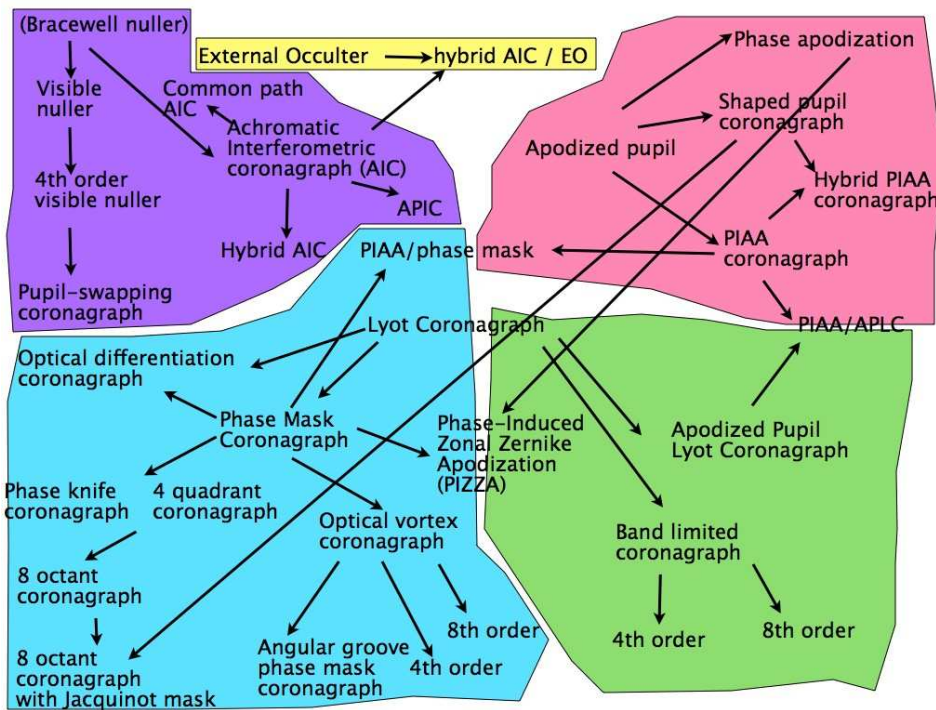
(Bracewell nuller)

Visible nuller

4th order visible nuller

Pupil-swapping coronagraph

Common path AIC

Achromatic Interferometric coronagraph (AIC)

APIC

Hybrid AIC

External Occulter

hybrid AIC / EO

Phase apodization

Shaped pupil coronagraph

Apodized pupil

Hybrid PIAA coronagraph

PIAA coronagraph

PIAA/phase mask

PIAA/APLC

Lyot Coronagraph

Optical differentiation coronagraph

Phase Mask Coronagraph

Phase-Induced Zonal Zernike Apodization (PIZZA)

Apodized Pupil Lyot Coronagraph

Phase knife coronagraph

4 quadrant coronagraph

Optical vortex coronagraph

Band limited coronagraph

8 octant coronagraph

8 octant coronagraph with Jacquinot mask

Angular groove phase mask coronagraph

8th order

4th order

4th order

8th order